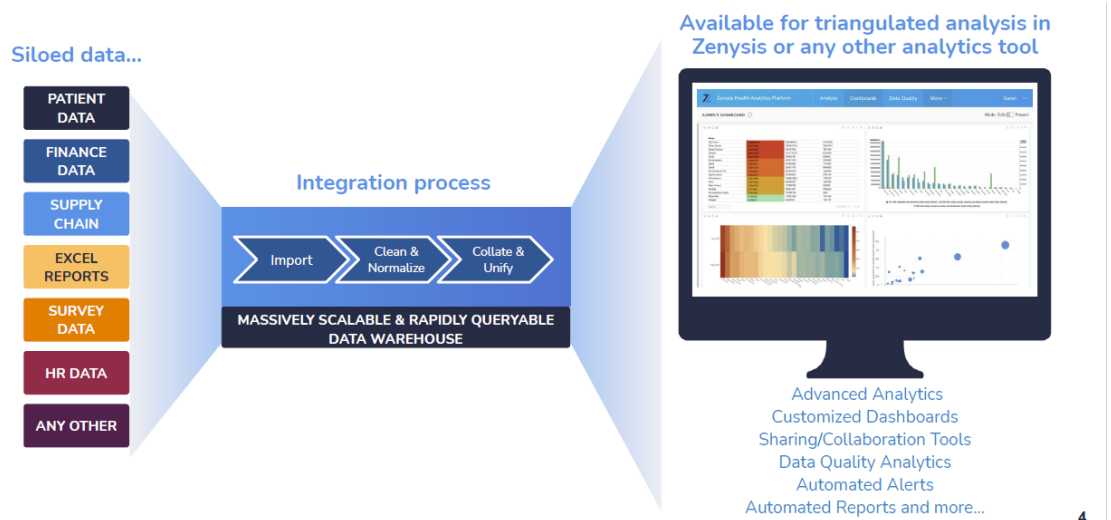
Siloed data...

PATIENT DATA

FINANCE DATA

SUPPLY CHAIN

EXCEL REPORTS

SURVEY DATA

HR DATA

ANY OTHER

Integration process

Import

Clean & Normalize

Collate & Unify

MASSIVELY SCALABLE & RAPIDLY QUERYABLE DATA WAREHOUSE

Available for triangulated analysis in Zenysis or any other analytics tool

Zenysis Health Analytics Platform Analysis Dashboards Data Quality More

Advanced Analytics
Customized Dashboards
Sharing/Collaboration Tools
Data Quality Analytics
Automated Alerts
Automated Reports and more...

4